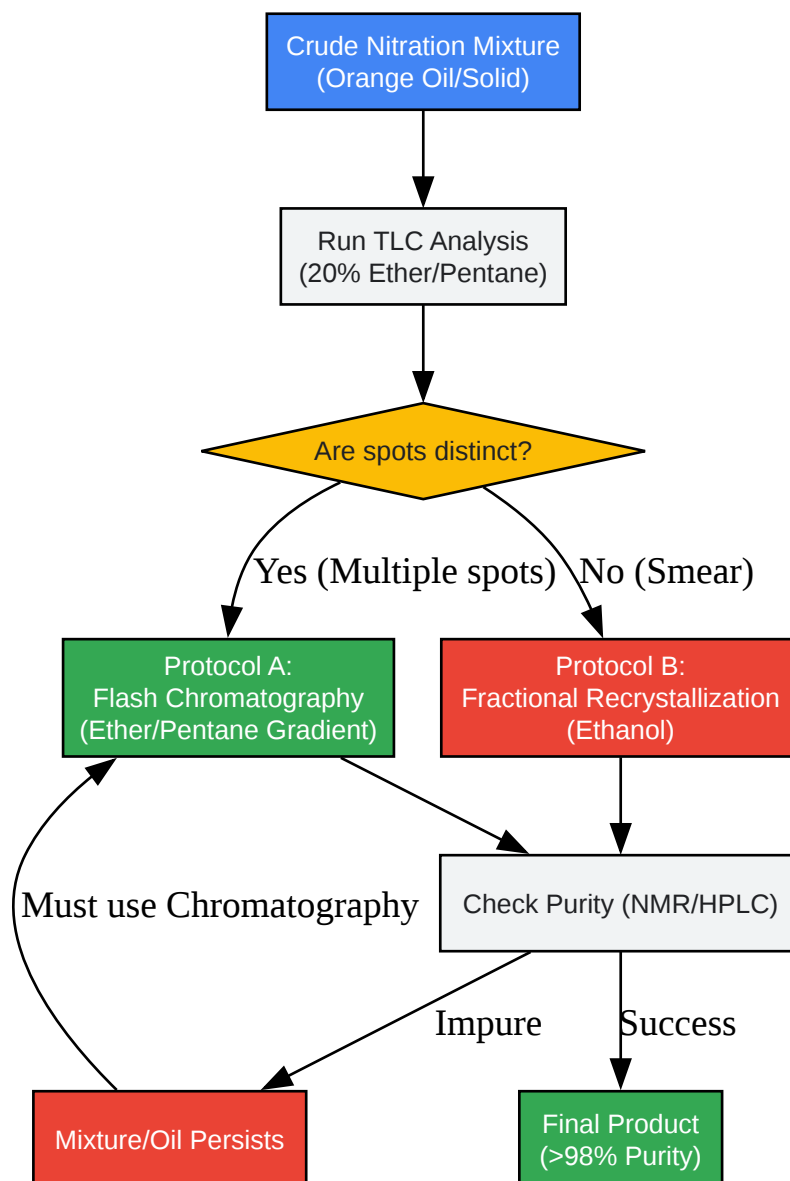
Crude Nitration Mixture
(Orange Oil/Solid)

Run TLC Analysis
(20% Ether/Pentane)

Are spots distinct?

Yes (Multiple spots)

No (Smear)

Protocol A:
Flash Chromatography
(Ether/Pentane Gradient)

Protocol B:
Fractional Recrystallization
(Ethanol)

Must use Chromatography

Check Purity (NMR/HPLC)

Impure

Success

Mixture/Oil Persists

Final Product
(>98% Purity)